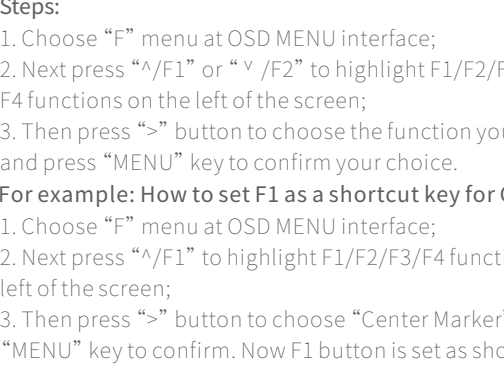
Steps:
1. Choose “F” menu at OSD MENU interface;
2. Next press “^/F1” or “ᵛ /F2” to highlight F1/F2/F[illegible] F4 functions on the left of the screen;
3. Then press “>” button to choose the function you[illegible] and press “MENU” key to confirm your choice.
For example: How to set F1 as a shortcut key for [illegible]
1. Choose “F” menu at OSD MENU interface;
2. Next press “^/F1” to highlight F1/F2/F3/F4 funct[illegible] left of the screen;
3. Then press “>” button to choose “Center Marker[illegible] “MENU” key to confirm. Now F1 button is set as sho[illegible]